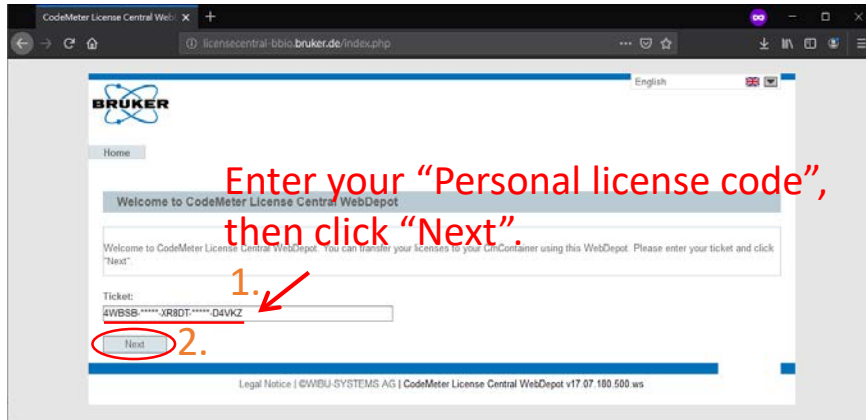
CodeMeter License Central WebI ×

licensecentral-bbio.bruker.de/index.php

English

BRUKER

Home

Enter your “Personal license code”, then click “Next”.

Welcome to CodeMeter License Central WebDepot

Welcome to CodeMeter License Central WebDepot. You can transfer your licenses to your CmContainer using this WebDepot. Please enter your ticket and click "Next".

1.

Ticket:

4WBSB-*****-XR8DT-*****-D4VKZ

Next

2.

Legal Notice | ©WIBU-SYSTEMS AG | CodeMeter License Central WebDepot v17.07.180.500.ws